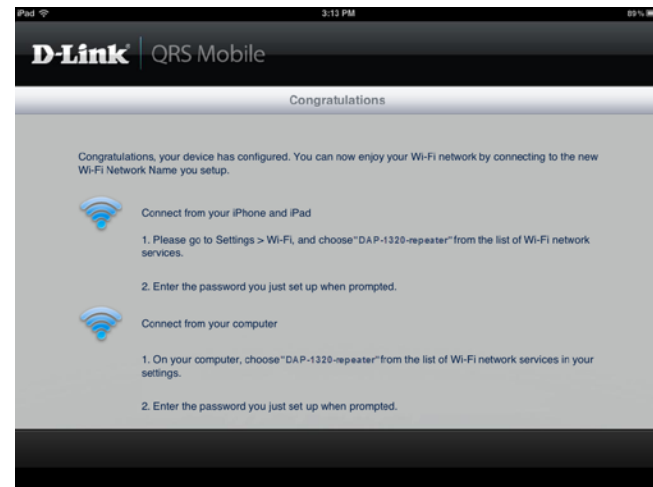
iPad
3:13 PM
89%

D-Link | QRS Mobile

Congratulations

Congratulations, your device has configured. You can now enjoy your Wi-Fi network by connecting to the new Wi-Fi Network Name you setup.

Connect from your iPhone and iPad

1. Please go to Settings > Wi-Fi, and choose"DAP-1320-repeater"from the list of Wi-Fi network services.

2. Enter the password you just set up when prompted.

Connect from your computer

1. On your computer, choose"DAP-1320-repeater"from the list of Wi-Fi network services in your settings.

2. Enter the password you just set up when prompted.